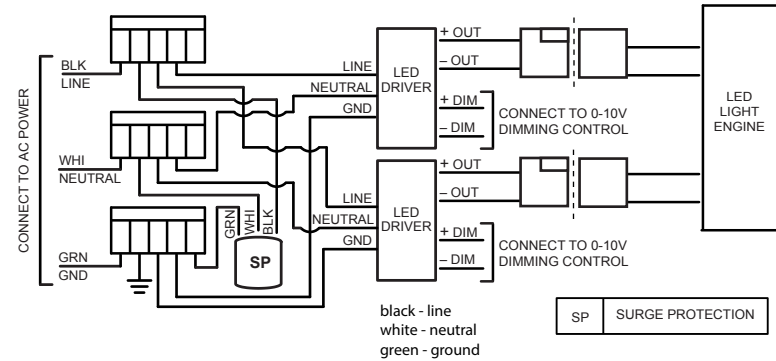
CONNECT TO AC POWER

BLK
LINE

WHI
NEUTRAL

GRN
GND

GRN
WHI
BLK

SP

LINE
NEUTRAL
GND

LED DRIVER

+ OUT
– OUT
+ DIM
– DIM

CONNECT TO 0-10V DIMMING CONTROL

LINE
NEUTRAL
GND

LED DRIVER

+ OUT
– OUT
+ DIM
– DIM

CONNECT TO 0-10V DIMMING CONTROL

LED LIGHT ENGINE

black - line
white - neutral
green - ground

| SP | SURGE PROTECTION |
|---|---|